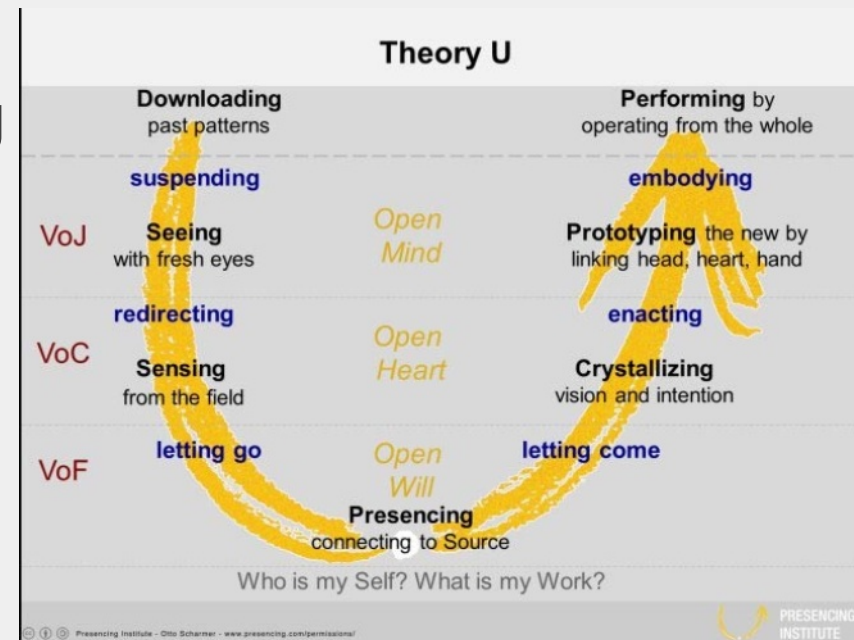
Theory U

Downloading
past patterns

Performing by
operating from the whole

suspending

embodying

VoJ

Seeing
with fresh eyes

Open
Mind

Prototyping the new by
linking head, heart, hand

redirecting

enacting

VoC

Sensing
from the field

Open
Heart

Crystallizing
vision and intention

VoF

letting go

Open
Will

letting come

Presencing
connecting to Source

Who is my Self? What is my Work?

Presencing Institute - Otto Scharmer - www.presencing.com/permissions/

PRESENCING
INSTITUTE